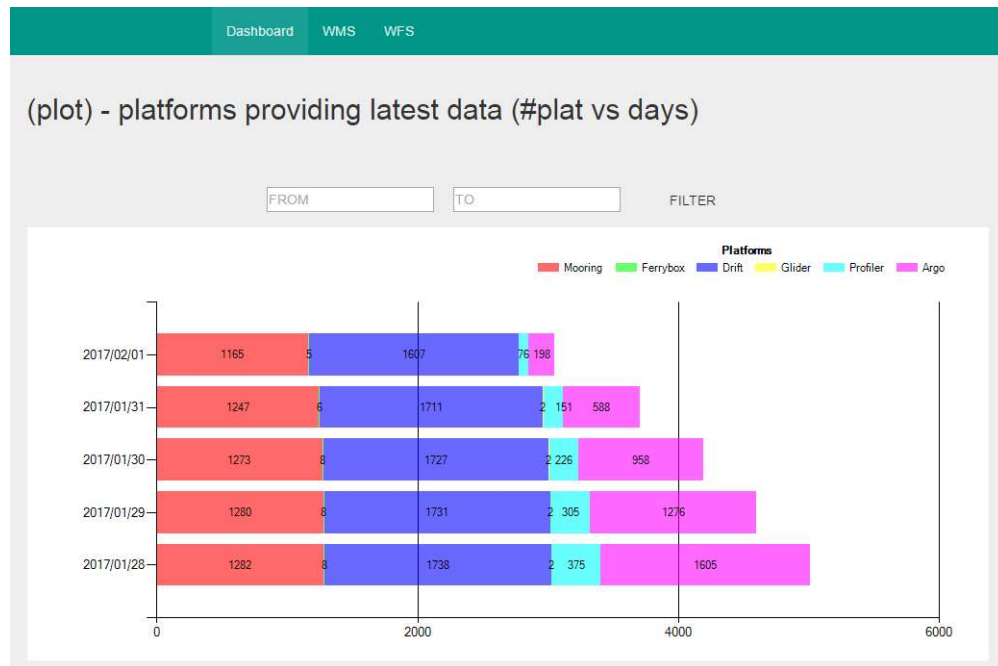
Dashboard WMS WFS

(plot) - platforms providing latest data (#plat vs days)

FROM
TO
FILTER

Platforms
Mooring Ferrybox Drift Glider Profiler Argo

2017/02/01 1165 5 1607 76 198
2017/01/31 1247 6 1711 2 151 588
2017/01/30 1273 8 1727 2 226 958
2017/01/29 1280 8 1731 2 305 1276
2017/01/28 1282 8 1738 2 375 1605

0 2000 4000 6000